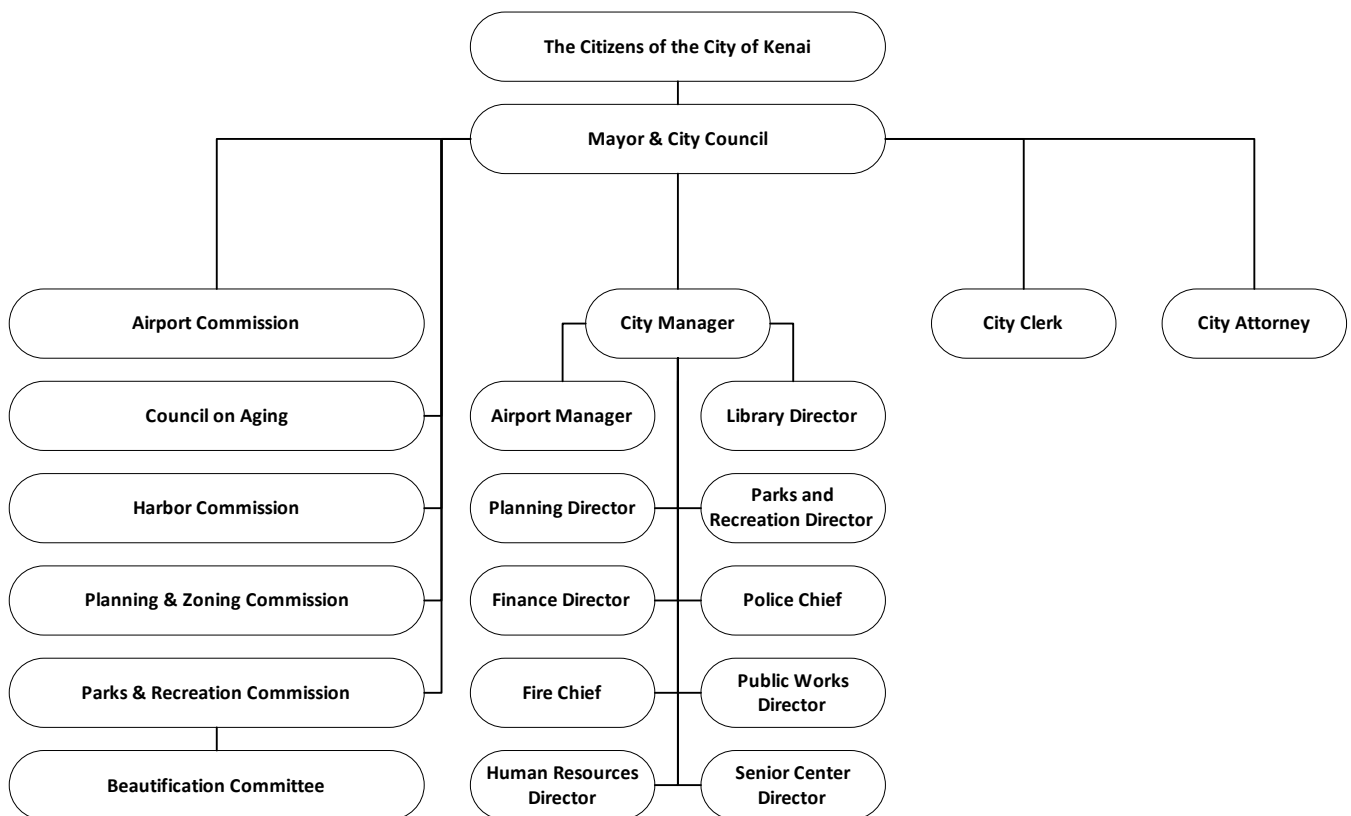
The Citizens of the City of Kenai

Mayor & City Council

Airport Commission

Council on Aging

Harbor Commission

Planning & Zoning Commission

Parks & Recreation Commission

Beautification Committee

City Manager

Airport Manager

Library Director

Planning Director

Parks and Recreation Director

Finance Director

Police Chief

Fire Chief

Public Works Director

Human Resources Director

Senior Center Director

City Clerk

City Attorney